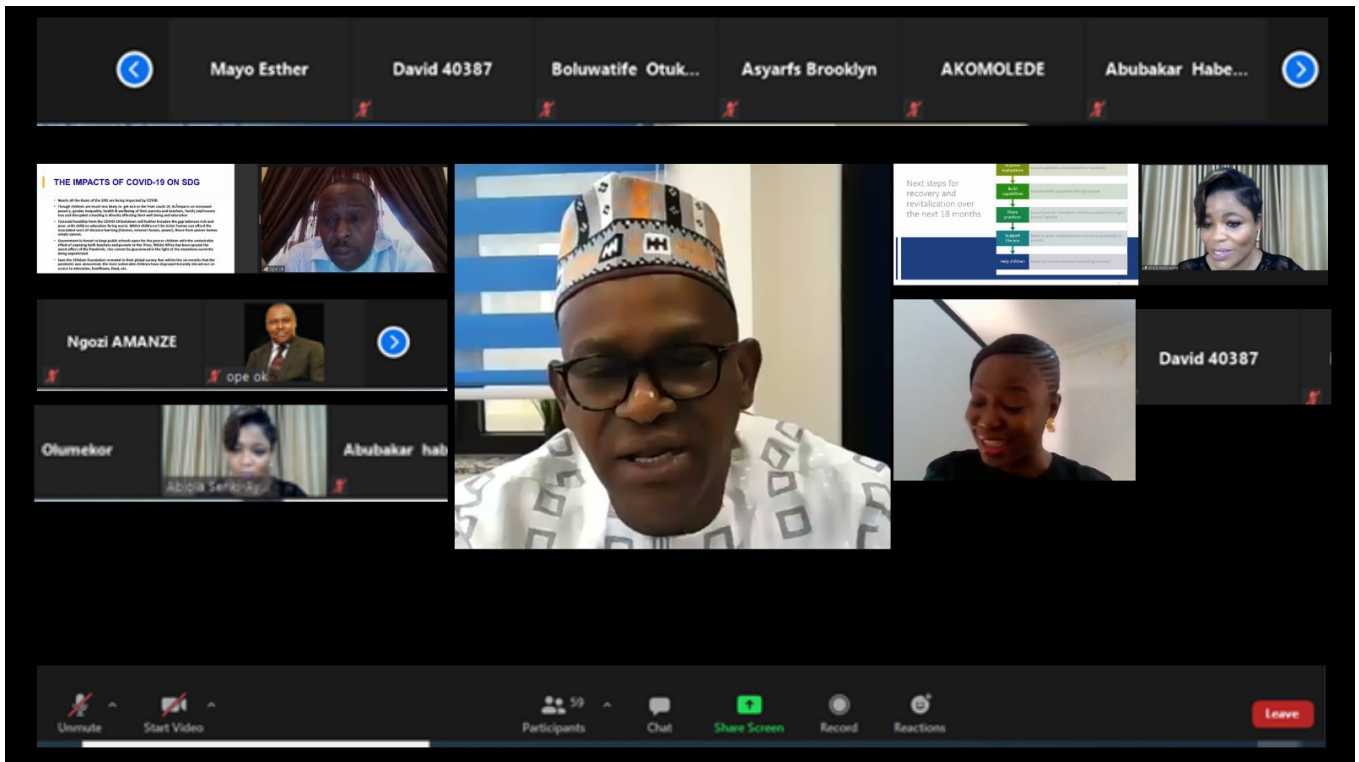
Mayo Esther

David 40387

Boluwatife Otuk...

Asyarfs Brooklyn

AKOMOLEDE

Abubakar Habe...

THE IMPACTS OF COVID-19 ON SDG

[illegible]

Next steps for recovery and revitalization over the next 18 months

Build capabilities

Share practices

Support literacy

Help children

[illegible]

Ngozi AMANZE

ope ok

David 40387

Olumekor

Abiola Sense-Ayu

Abubakar hab

Unmute

Start Video

59

Participants

Chat

Share Screen

Record

Reactions

Leave